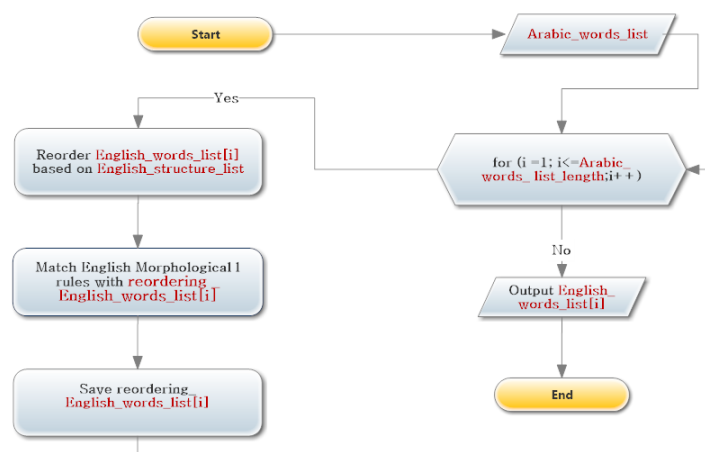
Start

Arabic_words_list

Yes

Reorder English_words_list[i] based on English_structure_list

for (i =1; i<=Arabic_words_ list_length;i++)

No

Match English Morphological 1 rules with reordering English_words_list[i]

Output English_words_list[i]

Save reordering_ English_words_list[i]

End